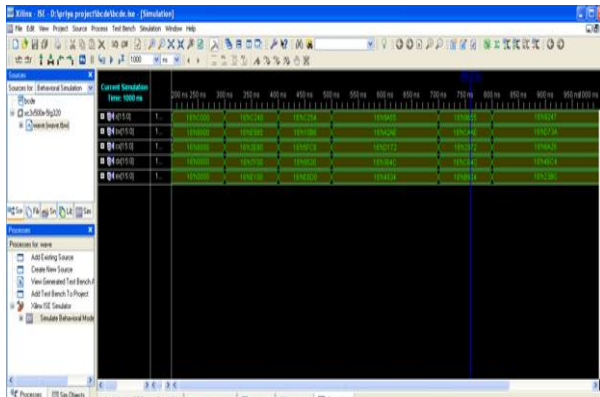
Xilinx - ISE - D:\priya project\bcde\bcde.ise - [Simulation]

File Edit View Project Source Process Test Bench Simulation Window Help

1000 ns

Sources

Sources for: Behavioral Simulation

bcde

xc3s500e-5fg320

wave (wave.tbw)

Processes

Processes for: wave

Add Existing Source

Create New Source

View Generated Test Bench A

Add Test Bench To Project

Xilinx ISE Simulator

Simulate Behavioral Mode

Processes

Current Simulation Time: 1000 ns

| | | 200 ns | 250 ns | 300 ns | 350 ns | 400 ns | 450 ns | 500 ns | 550 ns | 600 ns | 650 ns | 700 ns | 750 ns | 800 ns | 850 ns | 900 ns | 950 ns | 1000 ns |
|---|---|---|---|---|---|---|---|---|---|---|---|---|---|---|---|---|---|---|
| a[15:0] | 1... | 16'h0000 | 16'hC240 | 16'hC25A | 16'hAA55 | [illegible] | 16'hB247 |
| b[15:0] | 1... | 16'h0000 | 16'hF690 | 16'hF690 | 16'h0A4E | 16'hC443 | 16'hC73A |
| c[15:0] | 1... | 16'h0000 | 16'h3E80 | 16'h5FC8 | 16'h0072 | 16'h0072 | 16'hA426 |
| d[15:0] | 1... | 16'h0000 | 16'h7A18 | 16'h8E38 | 16'hB040 | 16'hB040 | 16'h4BC4 |
| e[15:0] | 1... | 16'h0000 | 16'hE100 | 16'hBDD8 | 16'hA4D4 | 16'hB814 | 16'h2866 |